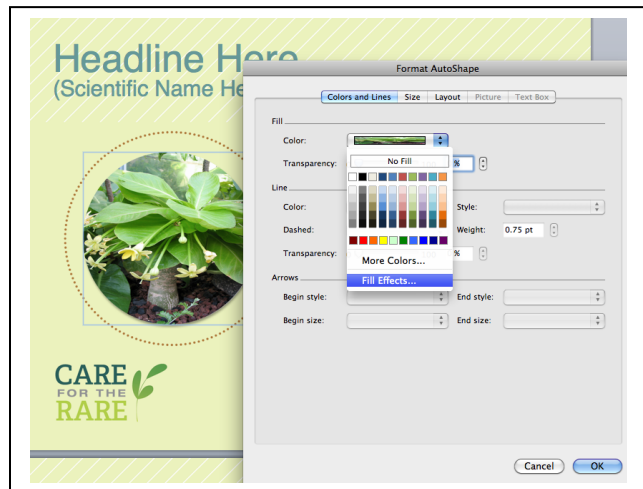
Headline Here
(Scientific Name He

Format AutoShape

Colors and Lines | Size | Layout | Picture | Text Box

Fill

Color:

Transparency:

No Fill

%

Line

Color:

Style:

Dashed:

Weight: 0.75 pt

Transparency:

%

More Colors...

Fill Effects...

Arrows

Begin style:

End style:

Begin size:

End size:

CARE FOR THE RARE

Cancel

OK